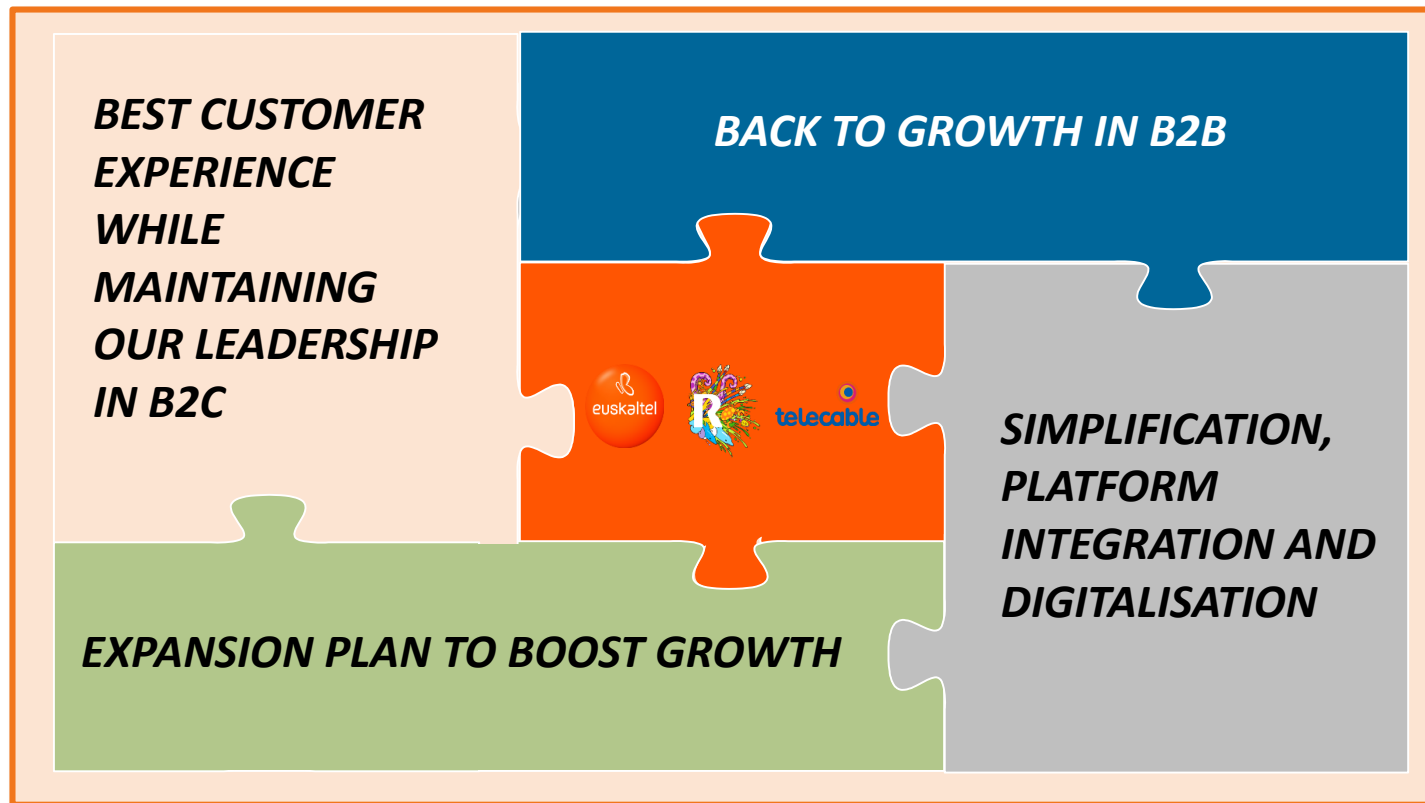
BEST CUSTOMER EXPERIENCE WHILE MAINTAINING OUR LEADERSHIP IN B2C

BACK TO GROWTH IN B2B

euskaltel

R

telecable

SIMPLIFICATION, PLATFORM INTEGRATION AND DIGITALISATION

EXPANSION PLAN TO BOOST GROWTH